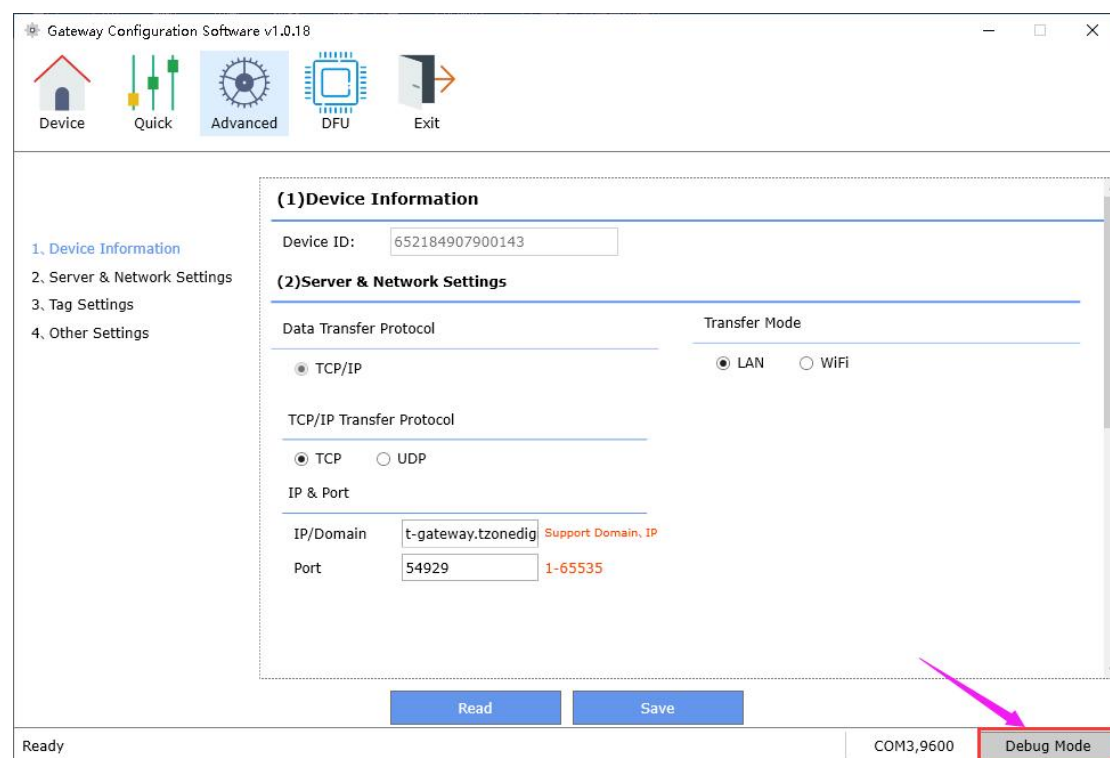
Gateway Configuration Software v1.0.18

Device
Quick
Advanced
DFU
Exit

1、Device Information
2、Server & Network Settings
3、Tag Settings
4、Other Settings

(1)Device Information

Device ID: 652184907900143

(2)Server & Network Settings

Data Transfer Protocol

TCP/IP

TCP/IP Transfer Protocol

TCP UDP

IP & Port

IP/Domain t-gateway.tzonedig Support Domain, IP

Port 54929 1-65535

Transfer Mode

LAN WiFi

Read
Save

Ready
COM3,9600
Debug Mode